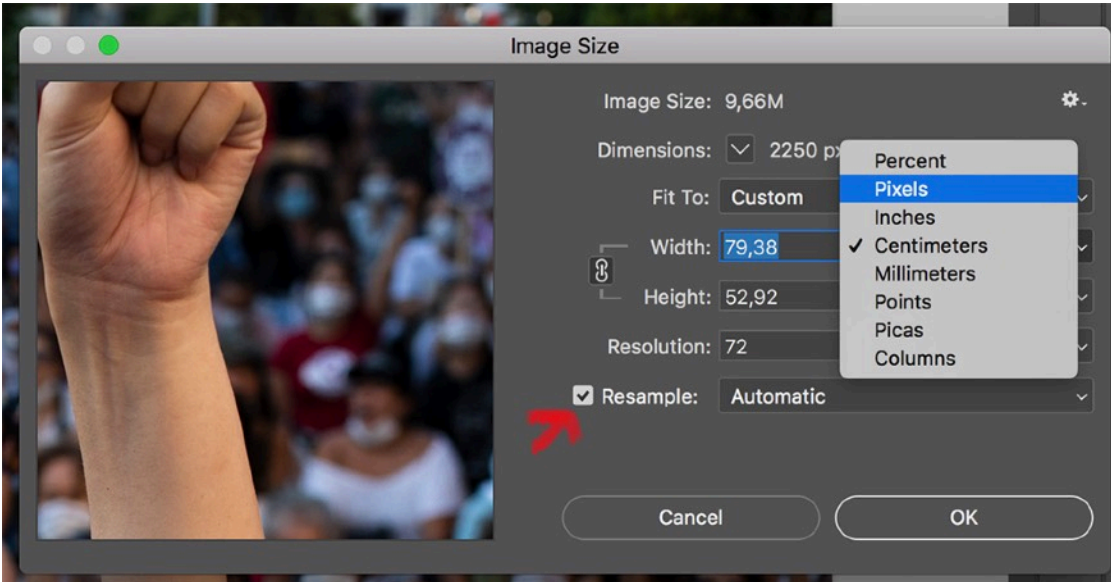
Image Size

Image Size: 9,66M

Dimensions: 2250 px

Fit To: Custom

Width: 79,38

Height: 52,92

Resolution: 72

Resample: Automatic

Percent
Pixels
Inches
✓ Centimeters
Millimeters
Points
Picas
Columns

Cancel

OK